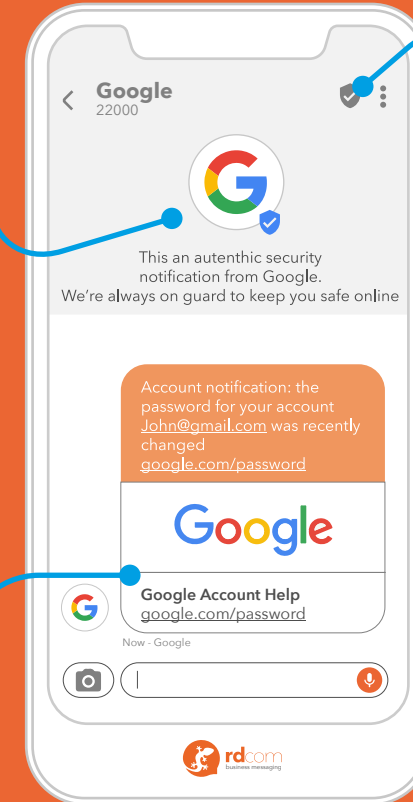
Google
22000

This an autenthic security notification from Google.
We're always on guard to keep you safe online

Account notification: the password for your account John@gmail.com was recently changed
google.com/password

Google

Google Account Help
google.com/password

Now - Google

rdcom
business messaging